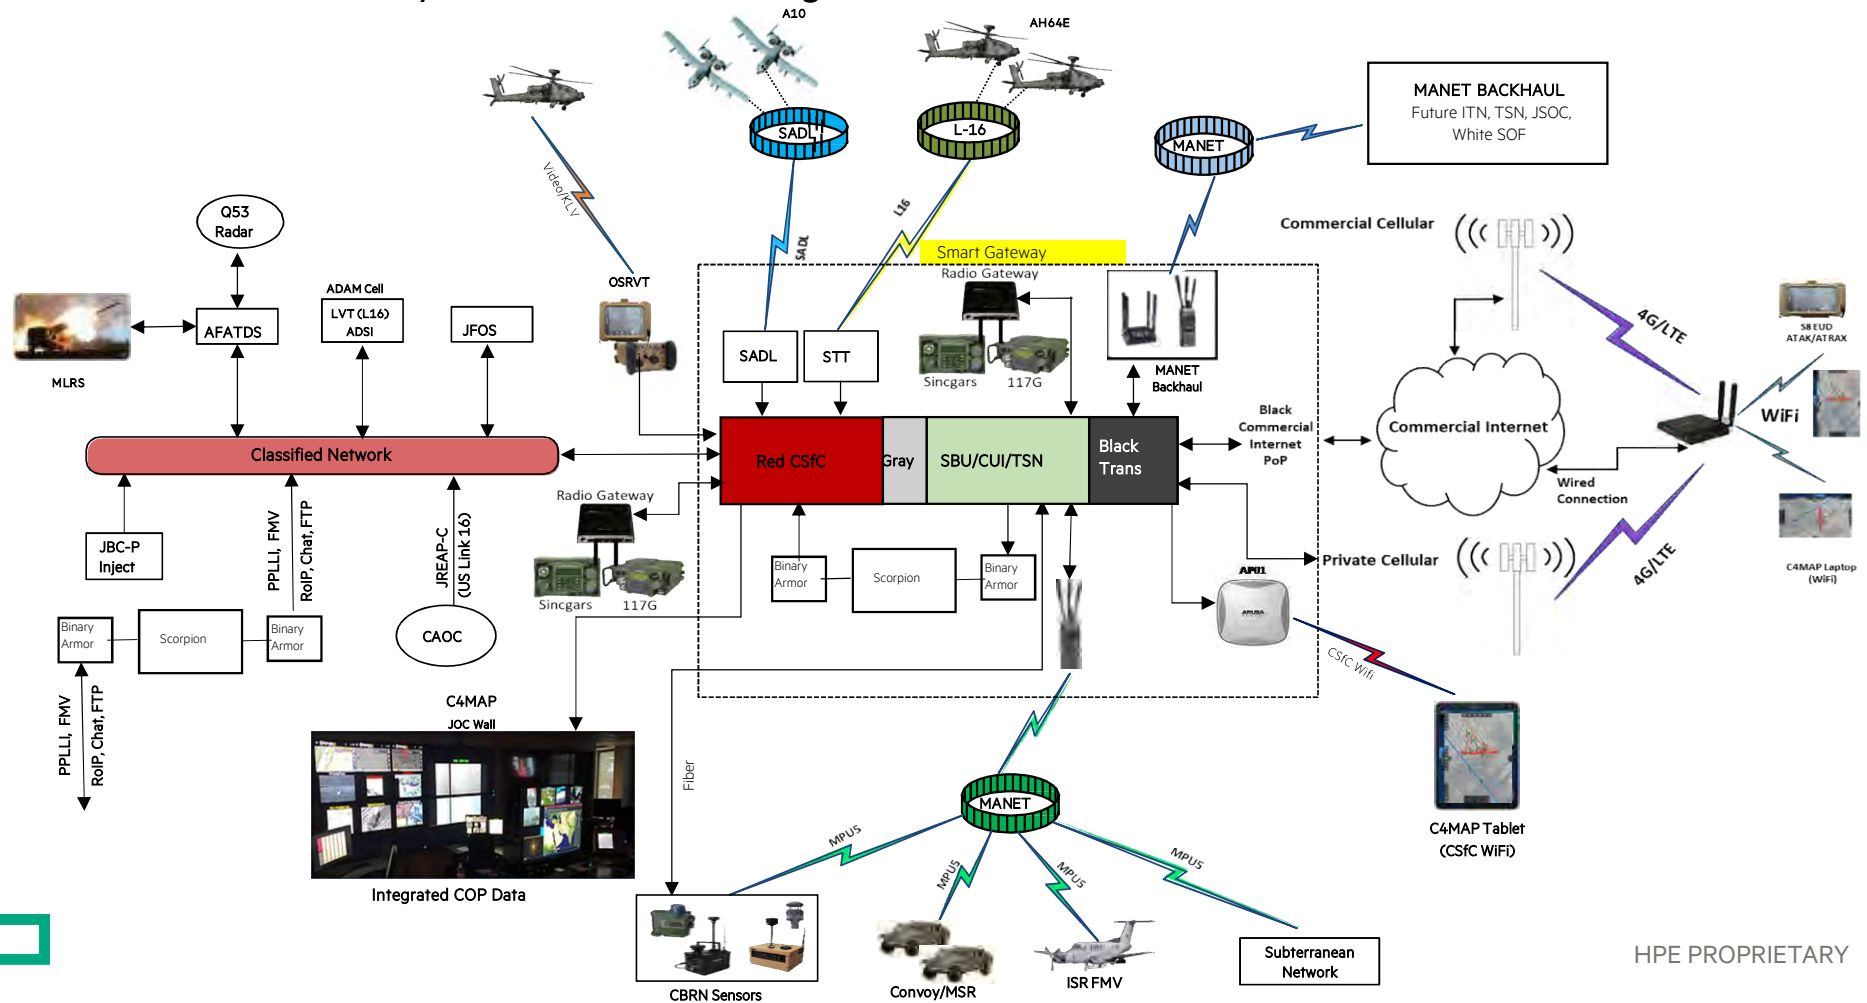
A10

AH64E

SADL

L-16

MANET

MANET BACKHAUL
Future ITN, TSN, JSOC, White SOF

Video/KLV

L16

SADL

Commercial Cellular

Q53 Radar

Smart Gateway
Radio Gateway

OSRVT

ADAM Cell

LVT (L16) ADSI

JFOS

AFATDS

MLRS

SADL

STT

Sincgars 117G

MANET Backhaul

4G/LTE

S8 EUD ATAK/ATRAX

WiFi

Classified Network

Red CSfC

Gray

SBU/CUI/TSN

Black Trans

Black Commercial Internet PoP

Commercial Internet

Wired Connection

Radio Gateway

JBC-P Inject

PPLLI, FMV

RoIP, Chat, FTP

JREAP-C (US Link 16)

Binary Armor

Scorpion

Binary Armor

Private Cellular

APU1

4G/LTE

C4MAP Laptop (WiFi)

Sincgars 117G

Binary Armor

Scorpion

Binary Armor

CAOC

PPLLI, FMV

RoIP, Chat, FTP

C4MAP
JOC Wall

CSfC Wifi

Fiber

MANET

C4MAP Tablet (CSfC WiFi)

Integrated COP Data

MPUS

MPUS

MPUS

MPUS

CBRN Sensors

Convoy/MSR

ISR FMV

Subterranean Network

HPE PROPRIETARY